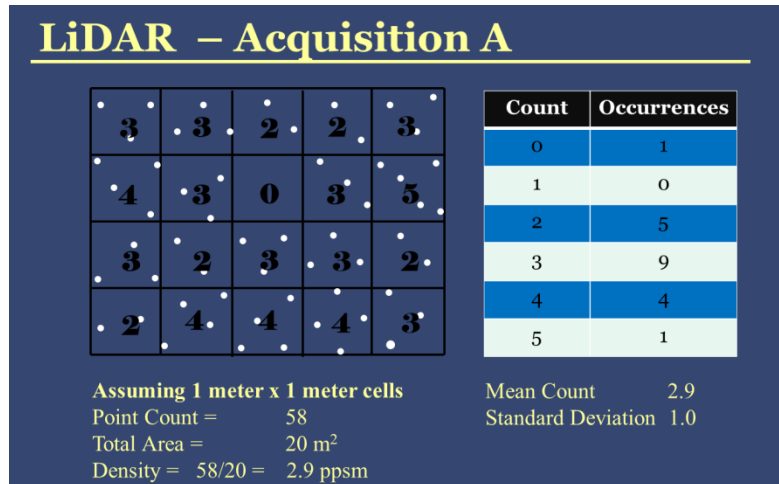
LiDAR – Acquisition A

| 3 | 3 | 2 | 2 | 3 |
|---|---|---|---|---|
| 4 | 3 | 0 | 3 | 5 |
| 3 | 2 | 3 | 3 | 2 |
| 2 | 4 | 4 | 4 | 3 |

| Count | Occurrences |
|---|---|
| 0 | 1 |
| 1 | 0 |
| 2 | 5 |
| 3 | 9 |
| 4 | 4 |
| 5 | 1 |

Assuming 1 meter x 1 meter cells
Point Count = 58
Total Area = 20 m$^2$
Density = 58/20 = 2.9 ppsm

Mean Count 2.9
Standard Deviation 1.0